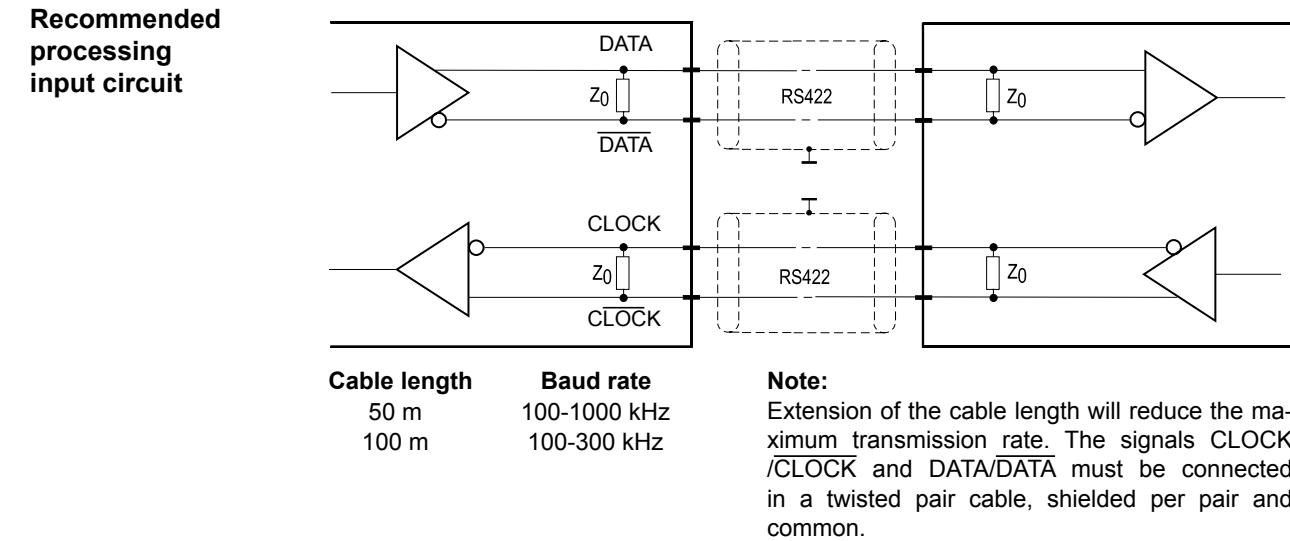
Recommended processing input circuit

DATA

$Z_0$

RS422

$Z_0$

$\overline{DATA}$

CLOCK

$Z_0$

RS422

$Z_0$

$\overline{CLOCK}$

| Cable length | Baud rate |
|---|---|
| 50 m | 100-1000 kHz |
| 100 m | 100-300 kHz |

Note:
Extension of the cable length will reduce the maximum transmission rate. The signals CLOCK /$\overline{CLOCK}$ and DATA/$\overline{DATA}$ must be connected in a twisted pair cable, shielded per pair and common.